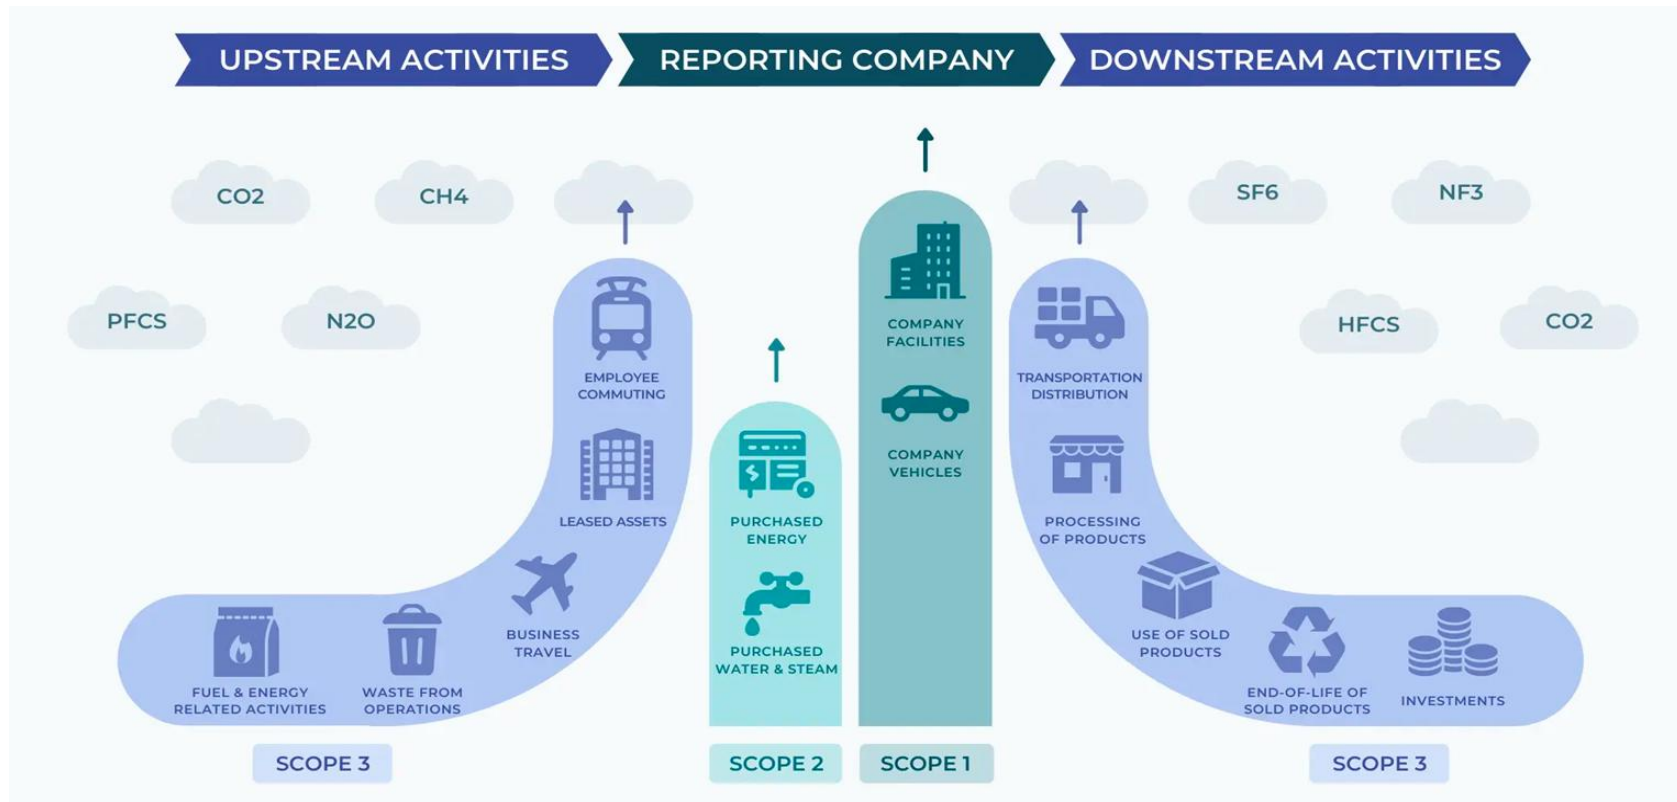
UPSTREAM ACTIVITIES
REPORTING COMPANY
DOWNSTREAM ACTIVITIES

CO2
CH4
PFCS
N2O

SF6
NF3
HFCS
CO2

EMPLOYEE COMMUTING
LEASED ASSETS
BUSINESS TRAVEL
FUEL & ENERGY RELATED ACTIVITIES
WASTE FROM OPERATIONS

PURCHASED ENERGY
PURCHASED WATER & STEAM

COMPANY FACILITIES
COMPANY VEHICLES

TRANSPORTATION DISTRIBUTION
PROCESSING OF PRODUCTS
USE OF SOLD PRODUCTS
END-OF-LIFE OF SOLD PRODUCTS
INVESTMENTS

SCOPE 3
SCOPE 2
SCOPE 1
SCOPE 3